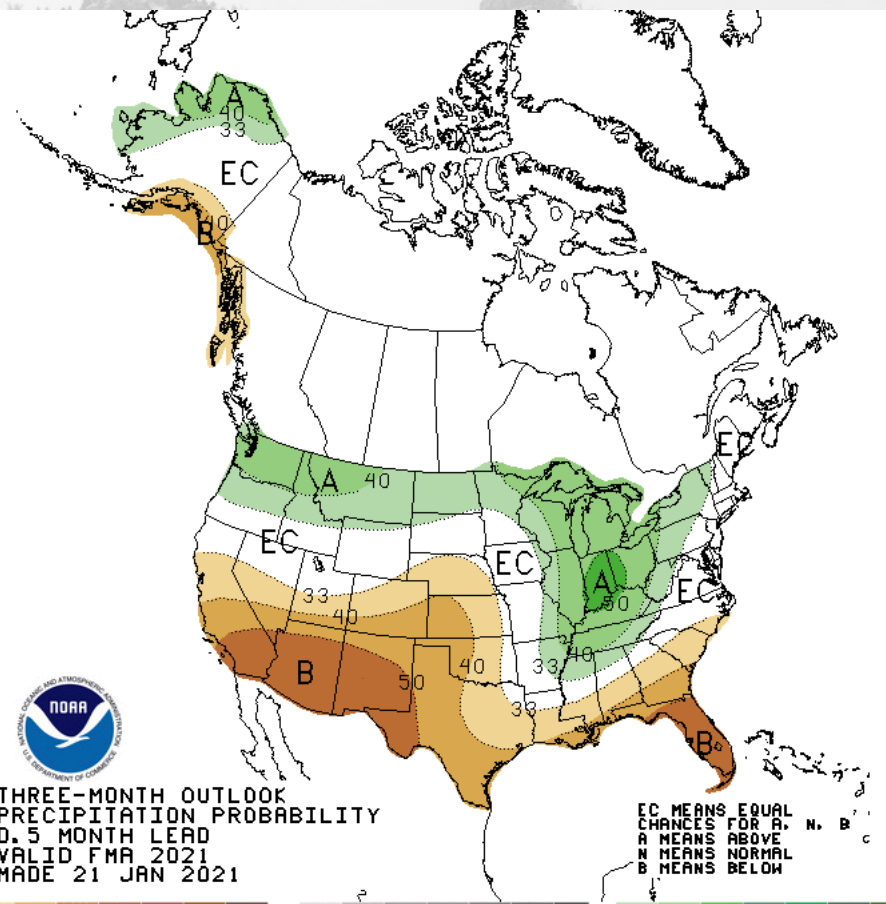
A
40
33
EC
40
B
EC
A
40
EC
EC
A
50
EC
33
40
40
B
50
40
33
33
B

NOAA
NATIONAL OCEANIC AND ATMOSPHERIC ADMINISTRATION
U.S. DEPARTMENT OF COMMERCE

THREE-MONTH OUTLOOK
PRECIPITATION PROBABILITY
0.5 MONTH LEAD
VALID FMA 2021
MADE 21 JAN 2021

EC MEANS EQUAL
CHANCES FOR A, N, B
A MEANS ABOVE
N MEANS NORMAL
B MEANS BELOW